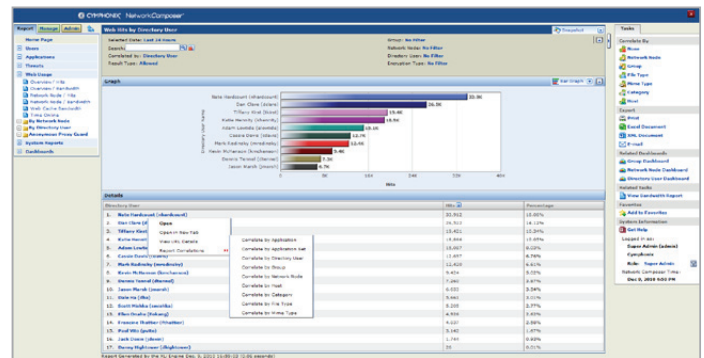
CYMPHONIX NetworkComposer

Report Manage Admin

Home Page
Users
Applications
Threats
Web Usage
Overview / Hits
Overview / Bandwidth
Network Node / Hits
Network Node / Bandwidth
Web Cache Bandwidth
Time Online
By Network Node
By Directory User
Anonymous Proxy Guard
System Reports
Dashboards

Web Hits by Directory User

Selected Dates: Last 24 Hours
Search:
Correlated by: Directory User
Result Type: Filtered
Group: No Filter
Network Node: No Filter
Directory User: No Filter
Encryption Type: No Filter

Graph

Nate Hardcourt (nhardcourt)
Dan Clore (dclore)
Tiffany Kiel (tkiel)
Katie Heinold (kheinold)
Adam Lowda (alowda)
Cassie Dore (cdore)
Mark Radinsky (mradinsky)
Kevin McFarlane (kmcfarlane)
Dennis Tonrell (dtonrell)
Jason Marsh (jmarsh)

Directory User Name

35.9K
26.5K
15.4K
14.8K
10.1K
12.7K
12.4K
9.4K
7.3K
6.7K

Hits

Details

Directory User | Hits | Percentage
1. Nate Hardcourt (nhardcourt) | 35,952 | 15.85%
2. Dan Clore (dclore) | 26,523 | 11.72%
3. Tiffany Kiel | 15,401 | 10.34%
4. Katie Heinold | 14,844 | 10.05%
5. Adam Lowda | 10,467 | 9.12%
6. Cassie Dore (cdore) | 12,697 | 8.78%
7. Mark Radinsky (mradinsky) | 12,435 | 8.61%
8. Kevin McFarlane (kmcfarlane) | 9,424 | 6.55%
9. Dennis Tonrell (dtonrell) | 7,340 | 4.87%
10. Jason Marsh (jmarsh) | 6,653 | 3.56%
11. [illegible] | 5,661 | 3.11%
12. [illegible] | 5,258 | 2.77%
13. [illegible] | 4,904 | 2.63%
14. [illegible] | 4,137 | 2.58%
15. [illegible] | 3,142 | 1.87%
16. Jack Dawn (jdawn) | 1,743 | 0.83%
17. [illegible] | 23 | 0.01%

Open
Open in New Tab
View URL Details
Report Correlations

Correlate by Application
Correlate by Application Set
Correlate by Directory User
Correlate by Group
Correlate by Network Node
Correlate by Host
Correlate by Category
Correlate by File Type
Correlate by Mime Type

Report Generated by the NC Engine Dec 8, 2010 16:05:13 (1.80 seconds)

Tasks

Correlate By
None
Network Node
Group
File Type
Mime Type
Category
Host

Export
Print
Excel Document
XML Document
E-mail

Related Dashboards
Group Dashboard
Network Node Dashboard
Directory User Dashboard

Related Tasks
View Bandwidth Report

Favorites
Add to Favorites

System Information
Get Help
Logged in as:
Super Admin (admin)
Cymphonix
Role: Super Admin
Network Composer Time:
Dec 8, 2010 4:05 PM